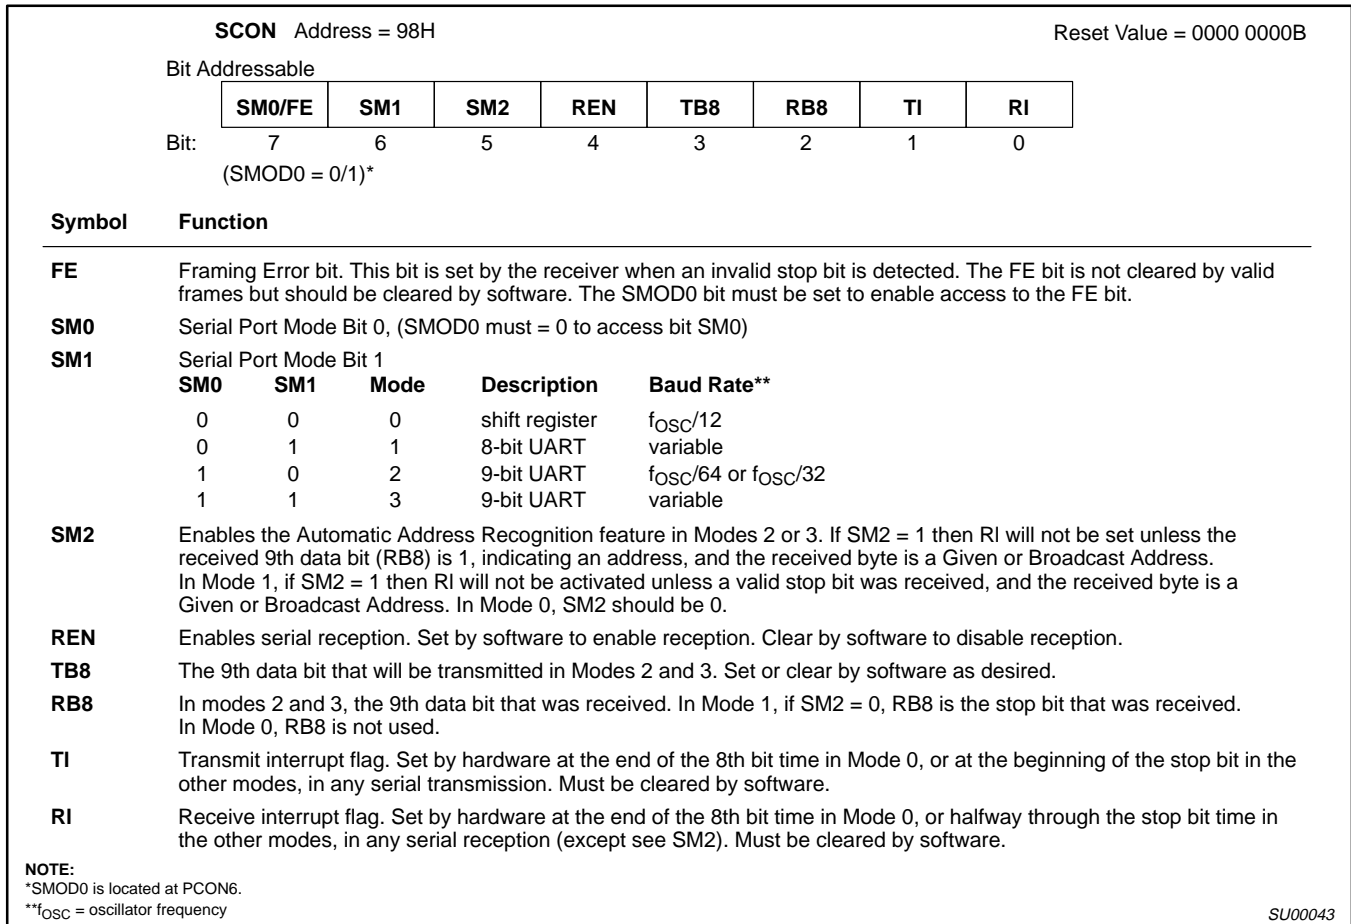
**SCON** Address = 98H

Reset Value = 0000 0000B

Bit Addressable

| SM0/FE | SM1 | SM2 | REN | TB8 | RB8 | TI | RI |
|---|---|---|---|---|---|---|---|
| 7 | 6 | 5 | 4 | 3 | 2 | 1 | 0 |

Bit:

(SMOD0 = 0/1)*

**Symbol** **Function**

**FE** Framing Error bit. This bit is set by the receiver when an invalid stop bit is detected. The FE bit is not cleared by valid frames but should be cleared by software. The SMOD0 bit must be set to enable access to the FE bit.

**SM0** Serial Port Mode Bit 0, (SMOD0 must = 0 to access bit SM0)

**SM1** Serial Port Mode Bit 1

| SM0 | SM1 | Mode | Description | Baud Rate** |
|---|---|---|---|---|
| 0 | 0 | 0 | shift register | $f_{OSC}/12$ |
| 0 | 1 | 1 | 8-bit UART | variable |
| 1 | 0 | 2 | 9-bit UART | $f_{OSC}/64$ or $f_{OSC}/32$ |
| 1 | 1 | 3 | 9-bit UART | variable |

**SM2** Enables the Automatic Address Recognition feature in Modes 2 or 3. If SM2 = 1 then RI will not be set unless the received 9th data bit (RB8) is 1, indicating an address, and the received byte is a Given or Broadcast Address. In Mode 1, if SM2 = 1 then RI will not be activated unless a valid stop bit was received, and the received byte is a Given or Broadcast Address. In Mode 0, SM2 should be 0.

**REN** Enables serial reception. Set by software to enable reception. Clear by software to disable reception.

**TB8** The 9th data bit that will be transmitted in Modes 2 and 3. Set or clear by software as desired.

**RB8** In modes 2 and 3, the 9th data bit that was received. In Mode 1, if SM2 = 0, RB8 is the stop bit that was received. In Mode 0, RB8 is not used.

**TI** Transmit interrupt flag. Set by hardware at the end of the 8th bit time in Mode 0, or at the beginning of the stop bit in the other modes, in any serial transmission. Must be cleared by software.

**RI** Receive interrupt flag. Set by hardware at the end of the 8th bit time in Mode 0, or halfway through the stop bit time in the other modes, in any serial reception (except see SM2). Must be cleared by software.

**NOTE:**
*SMOD0 is located at PCON6.
**$f_{OSC}$ = oscillator frequency

SU00043